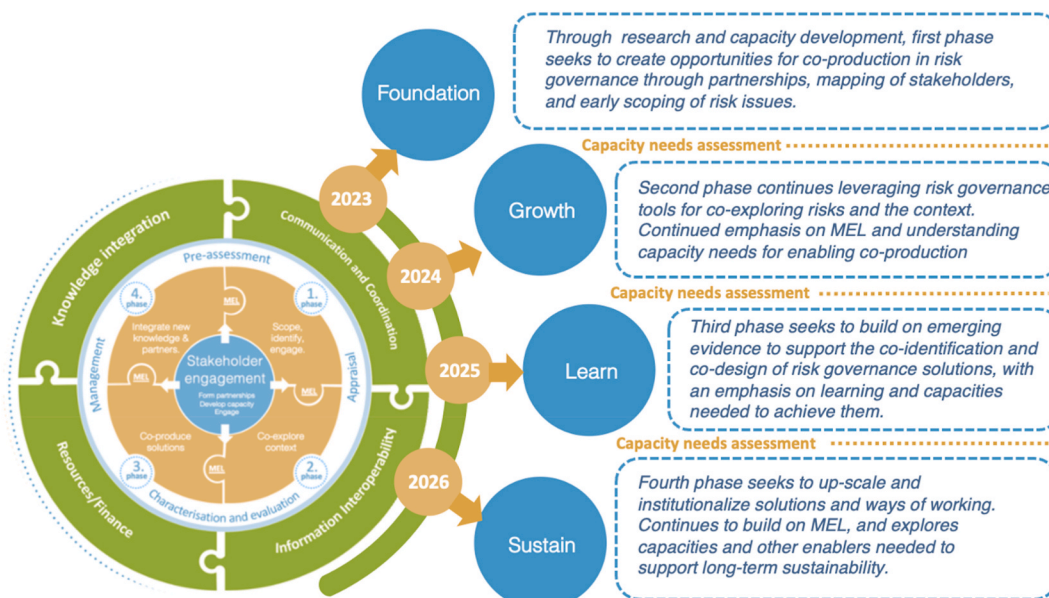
Knowledge integration

Communication and Coordination

Resources/Finance

Information Interoperability

Pre-assessment

Management

Appraisal

Characterisation and evaluation

4. phase

MEL

1. phase

Integrate new knowledge & partners.

Scope, identify, engage.

MEL

Stakeholder engagement

Form partnerships
Develop capacity
Engage

MEL

Co-produce solutions

Co-explore context

3. phase

MEL

2. phase

2023

2024

2025

2026

Foundation

Through research and capacity development, first phase seeks to create opportunities for co-production in risk governance through partnerships, mapping of stakeholders, and early scoping of risk issues.

Capacity needs assessment

Growth

Second phase continues leveraging risk governance tools for co-exploring risks and the context. Continued emphasis on MEL and understanding capacity needs for enabling co-production

Capacity needs assessment

Learn

Third phase seeks to build on emerging evidence to support the co-identification and co-design of risk governance solutions, with an emphasis on learning and capacities needed to achieve them.

Capacity needs assessment

Sustain

Fourth phase seeks to up-scale and institutionalize solutions and ways of working. Continues to build on MEL, and explores capacities and other enablers needed to support long-term sustainability.